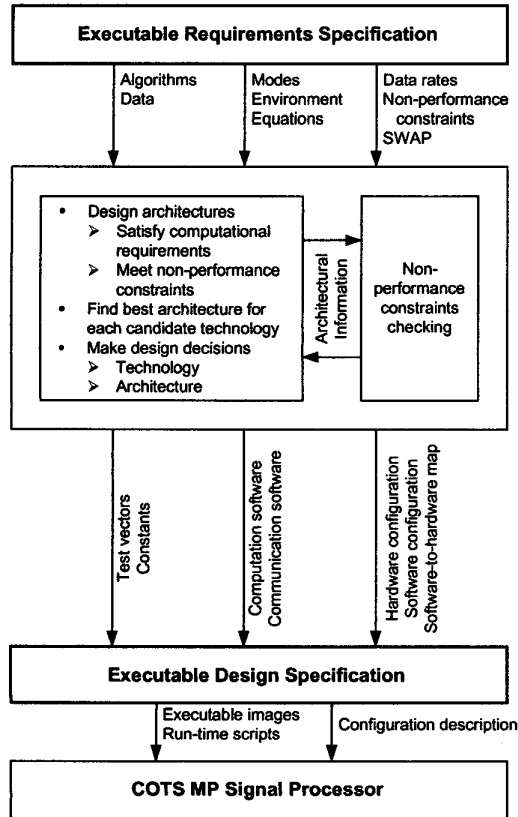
Executable Requirements Specification

Algorithms
Data

Modes
Environment
Equations

Data rates
Non-performance constraints
SWAP

• Design architectures
➢ Satisfy computational requirements
➢ Meet non-performance constraints
• Find best architecture for each candidate technology
• Make design decisions
➢ Technology
➢ Architecture

Architectural Infomation

Non-performance constraints checking

Test vectors
Constants

Computation software
Communication software

Hardware configuration
Software configuration
Software-to-hardware map

Executable Design Specification

Executable images
Run-time scripts

Configuration description

COTS MP Signal Processor